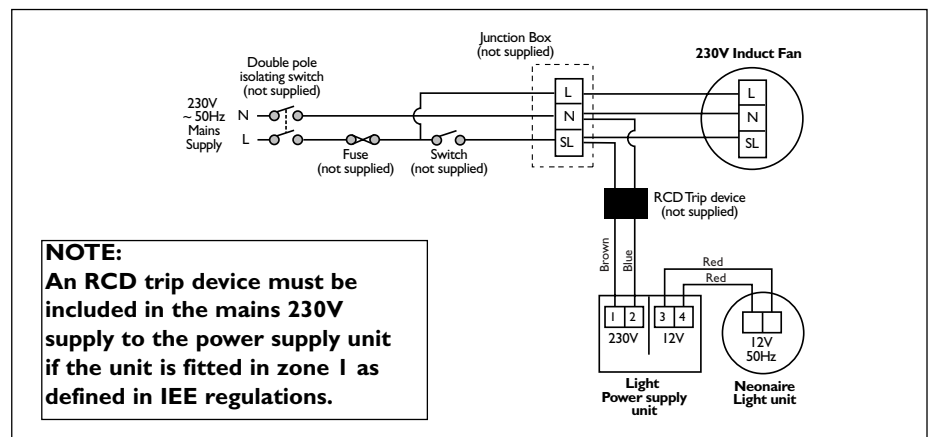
Junction Box
(not supplied)

230V Induct Fan

Double pole
isolating switch
(not supplied)

230V
~ 50Hz
Mains
Supply

N

L

Fuse
(not supplied)

Switch
(not supplied)

L

N

SL

L

N

SL

RCD Trip device
(not supplied)

Brown

Blue

Red

Red

NOTE:
An RCD trip device must be included in the mains 230V supply to the power supply unit if the unit is fitted in zone 1 as defined in IEE regulations.

1 2
230V

3 4
12V

12V
50Hz

Light
Power supply
unit

Neonaire
Light unit